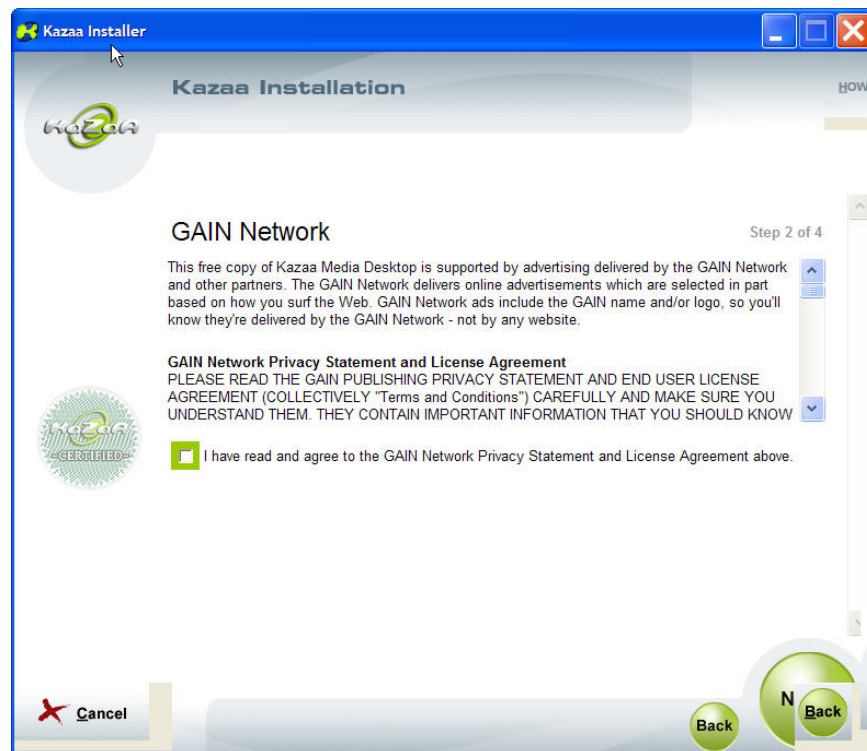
Kazaa Installer

Kazaa Installation

HOW

KaZaA

GAIN Network

Step 2 of 4

This free copy of Kazaa Media Desktop is supported by advertising delivered by the GAIN Network and other partners. The GAIN Network delivers online advertisements which are selected in part based on how you surf the Web. GAIN Network ads include the GAIN name and/or logo, so you'll know they're delivered by the GAIN Network - not by any website.

GAIN Network Privacy Statement and License Agreement
PLEASE READ THE GAIN PUBLISHING PRIVACY STATEMENT AND END USER LICENSE AGREEMENT (COLLECTIVELY "Terms and Conditions") CAREFULLY AND MAKE SURE YOU UNDERSTAND THEM. THEY CONTAIN IMPORTANT INFORMATION THAT YOU SHOULD KNOW

KaZaA CERTIFIED

I have read and agree to the GAIN Network Privacy Statement and License Agreement above.

Cancel

Back

N

Back